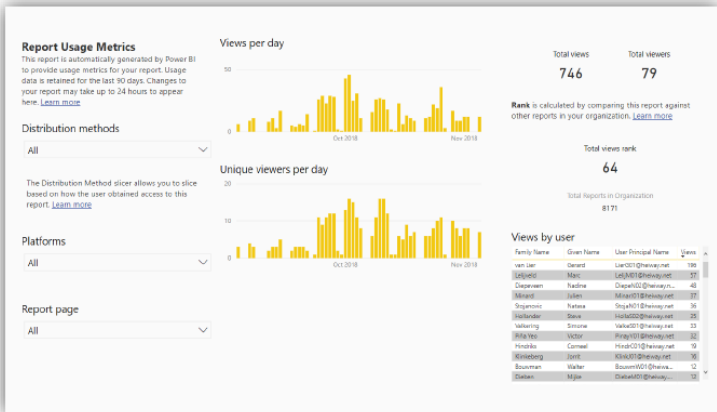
Report Usage Metrics
This report is automatically generated by Power BI to provide usage metrics for your report. Usage data is retained for the last 90 days. Changes to your report may take up to 24 hours to appear here. Learn more

Distribution methods
All

The Distribution Method slicer allows you to slice based on how the user obtained access to this report. Learn more

Platforms
All

Report page
All

Views per day
50
0
Oct 2018
Nov 2018

Unique viewers per day
20
10
0
Oct 2018
Nov 2018

Total views
746

Total viewers
79

Rank is calculated by comparing this report against other reports in your organization. Learn more

Total views rank
64

Total Reports in Organization
8171

Views by user

| Family Name | Given Name | User Principal Name | Views |
|---|---|---|---|
| van IJzer | Gerard | IJzer001@heiway.net | 196 |
| Letijveld | Marc | LetijM01@heiway.net | 57 |
| Diepeveen | Nadine | DiepeN01@heiway.n... | 48 |
| Minard | Julien | MinarJ01@heiway.net | 37 |
| Stojanovic | Natasa | StojaN01@heiway.net | 36 |
| Hollander | Steve | HollaS02@heiway.net | 35 |
| Valkering | Simone | ValkeS01@heiway.net | 33 |
| Pina Yeo | Victor | PinaV01@heiway.net | 31 |
| Hindriks | Corneel | HindrC01@heiway.net | 19 |
| Klinkeberg | Jorrit | KlinkJ01@heiway.net | 16 |
| Bouwman | Walter | BouwmW01@heiway.net | 12 |
| Diebert | Mijke | DiebeM01@heiway.net | 12 |